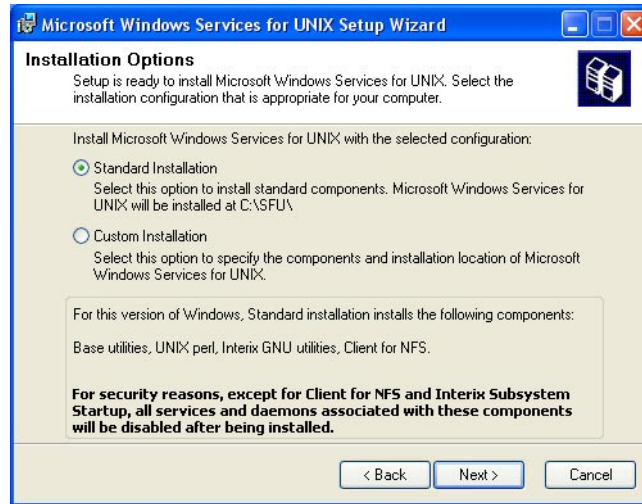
Microsoft Windows Services for UNIX Setup Wizard

Installation Options

Setup is ready to install Microsoft Windows Services for UNIX. Select the installation configuration that is appropriate for your computer.

Install Microsoft Windows Services for UNIX with the selected configuration:

Standard Installation

Select this option to install standard components. Microsoft Windows Services for UNIX will be installed at C:\SFU\

Custom Installation

Select this option to specify the components and installation location of Microsoft Windows Services for UNIX.

For this version of Windows, Standard installation installs the following components:

Base utilities, UNIX perl, Interix GNU utilities, Client for NFS.

**For security reasons, except for Client for NFS and Interix Subsystem Startup, all services and daemons associated with these components will be disabled after being installed.**

< Back

Next >

Cancel